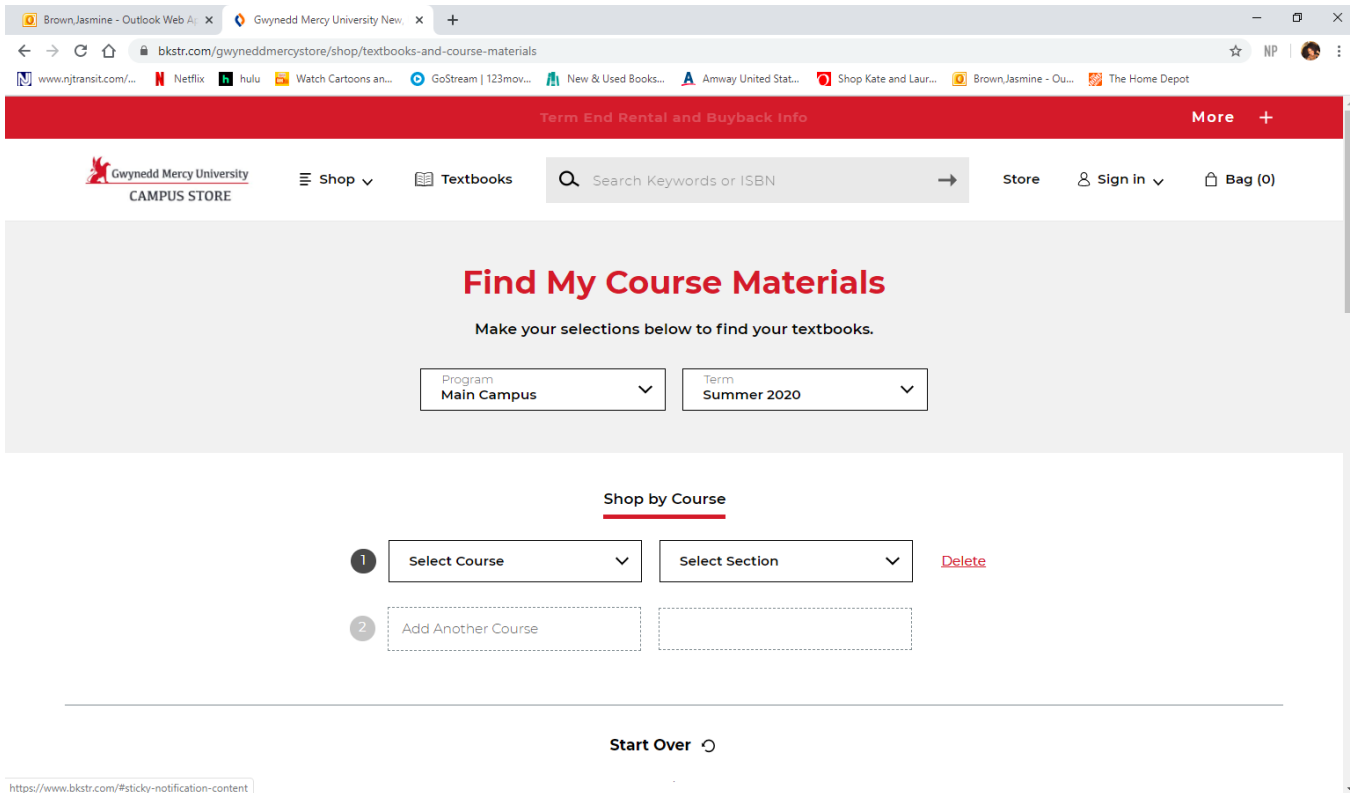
Brown,Jasmine - Outlook Web A ×
Gwynedd Mercy University New ×
+

bkstr.com/gwyneddmercystore/shop/textbooks-and-course-materials

NP

www.njtransit.com/... Netflix hulu Watch Cartoons an... GoStream | 123mov... New & Used Books... Amway United Stat... Shop Kate and Laur... Brown,Jasmine - Ou... The Home Depot

Term End Rental and Buyback Info

More +

Gwynedd Mercy University
CAMPUS STORE

Shop

Textbooks

Search Keywords or ISBN

Store

Sign in

Bag (0)

Find My Course Materials

Make your selections below to find your textbooks.

Program
Main Campus

Term
Summer 2020

Shop by Course

1 Select Course Select Section Delete

2 Add Another Course

Start Over

https://www.bkstr.com/#sticky-notification-content